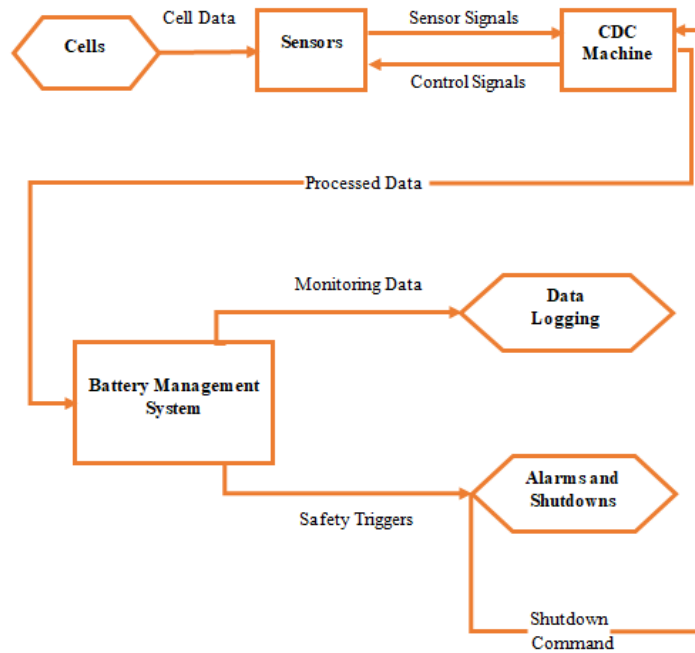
Cells

Cell Data

Sensors

Sensor Signals

Control Signals

CDC Machine

Processed Data

Monitoring Data

Data Logging

Battery Management System

Alarms and Shutdowns

Safety Triggers

Shutdown Command